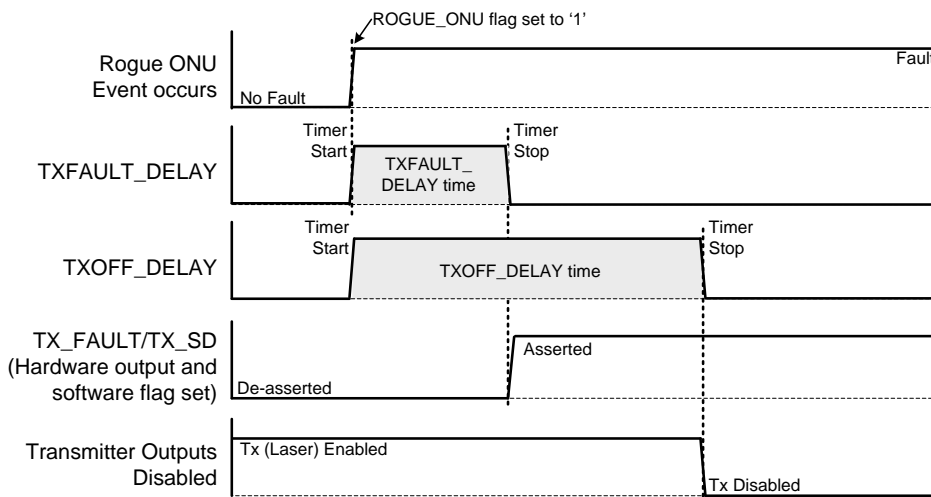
ROGUE_ONU flag set to '1'

Rogue ONU
Event occurs

No Fault

Faul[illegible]

TXFAULT_DELAY

Timer
Start

TXFAULT_
DELAY time

Timer
Stop

TXOFF_DELAY

Timer
Start

TXOFF_DELAY time

Timer
Stop

TX_FAULT/TX_SD
(Hardware output and
software flag set)

De-asserted

Asserted

Transmitter Outputs
Disabled

Tx (Laser) Enabled

Tx Disabled